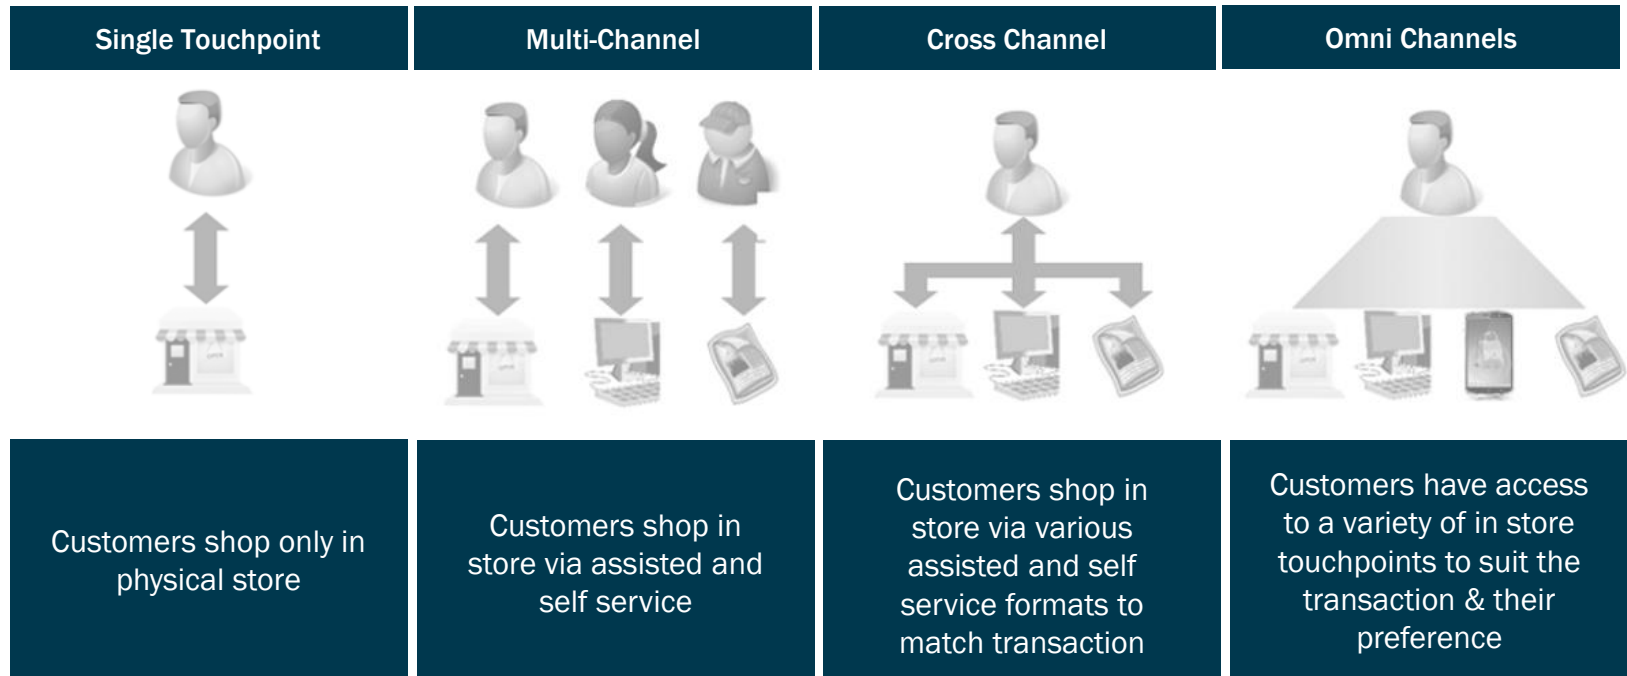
| Single Touchpoint | Multi-Channel | Cross Channel | Omni Channels |
|---|---|---|---|
| Customers shop only in physical store | Customers shop in store via assisted and self service | Customers shop in store via various assisted and self service formats to match transaction | Customers have access to a variety of in store touchpoints to suit the transaction & their preference |